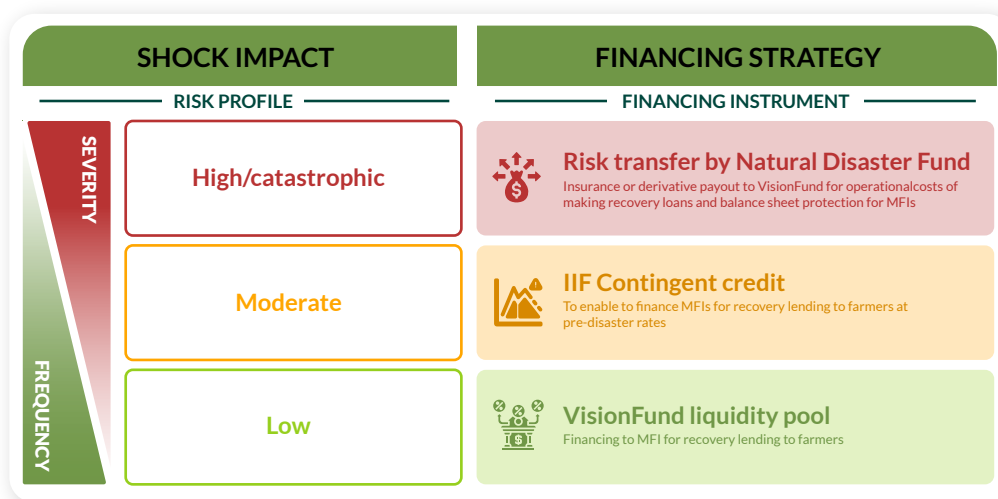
SHOCK IMPACT

RISK PROFILE

SEVERITY

FREQUENCY

High/catastrophic

Moderate

Low

FINANCING STRATEGY

FINANCING INSTRUMENT

Risk transfer by Natural Disaster Fund

Insurance or derivative payout to VisionFund for operationalcosts of making recovery loans and balance sheet protection for MFIs

IIF Contingent credit

To enable to finance MFIs for recovery lending to farmers at pre-disaster rates

VisionFund liquidity pool

Financing to MFI for recovery lending to farmers